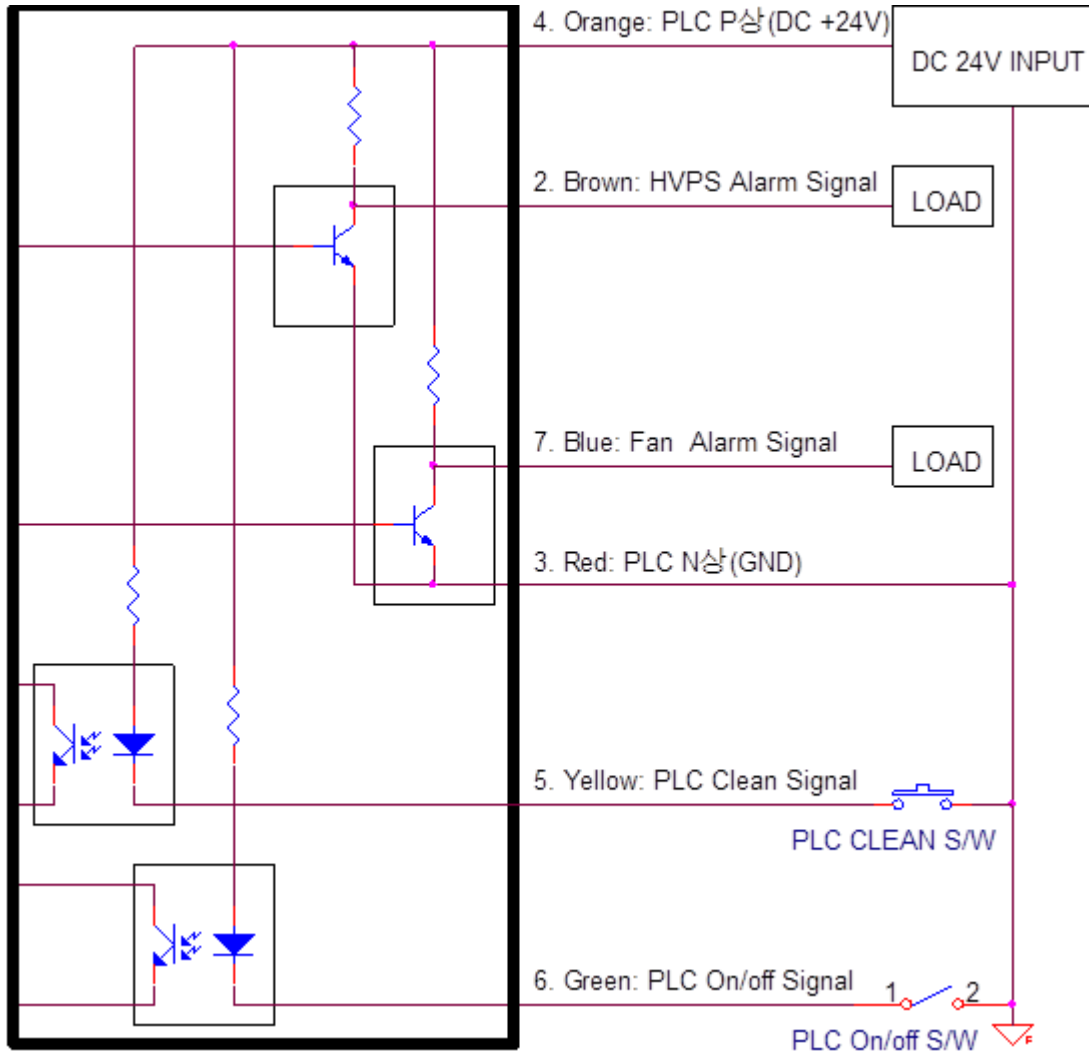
4. Orange: PLC P상(DC +24V)

DC 24V INPUT

2. Brown: HVPS Alarm Signal

LOAD

7. Blue: Fan Alarm Signal

LOAD

3. Red: PLC N상(GND)

5. Yellow: PLC Clean Signal

PLC CLEAN S/W

6. Green: PLC On/off Signal

1

2

PLC On/off S/W

F